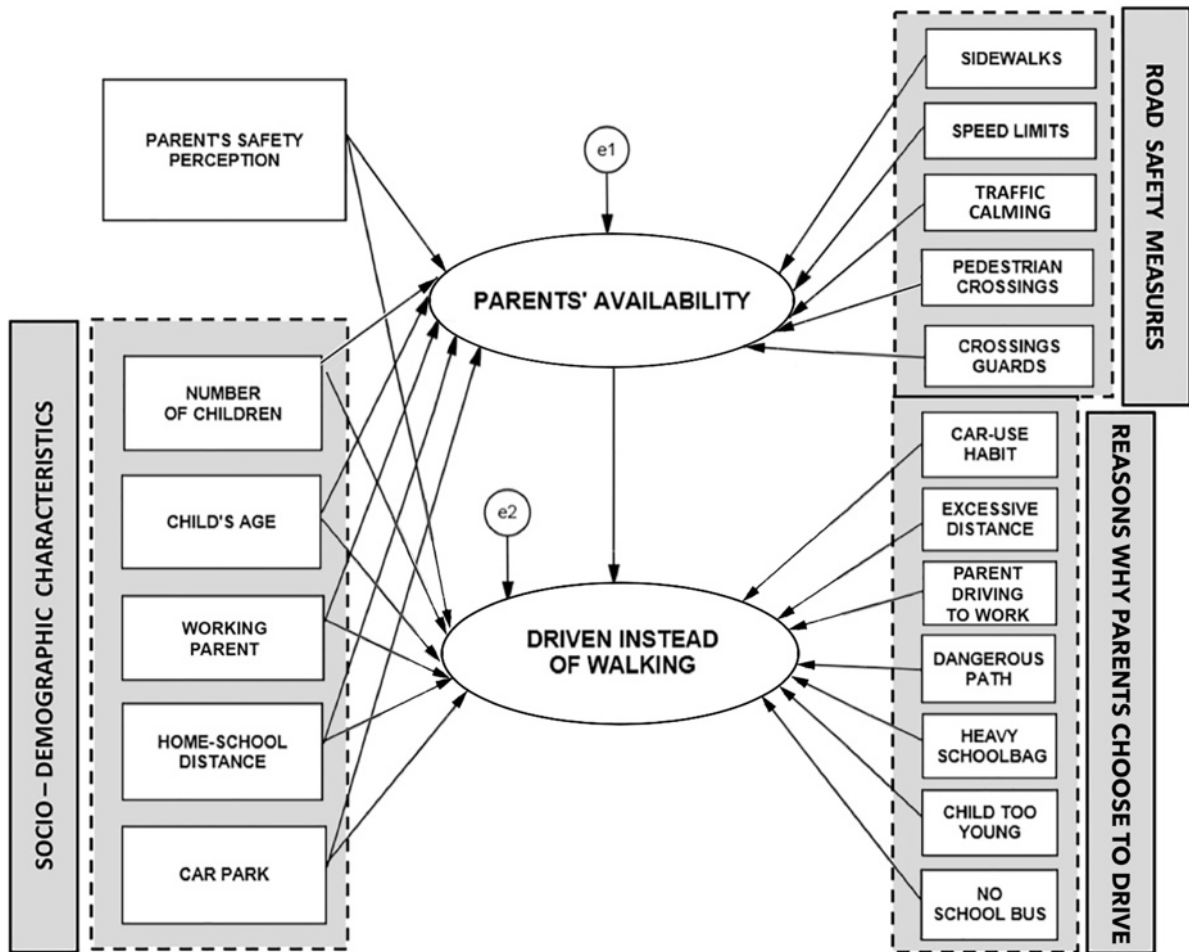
PARENT'S SAFETY PERCEPTION

e1

PARENTS' AVAILABILITY

SIDEWALKS

SPEED LIMITS

TRAFFIC CALMING

PEDESTRIAN CROSSINGS

CROSSINGS GUARDS

ROAD SAFETY MEASURES

SOCIO – DEMOGRAPHIC CHARACTERISTICS

NUMBER OF CHILDREN

CHILD'S AGE

WORKING PARENT

HOME-SCHOOL DISTANCE

CAR PARK

e2

DRIVEN INSTEAD OF WALKING

CAR-USE HABIT

EXCESSIVE DISTANCE

PARENT DRIVING TO WORK

DANGEROUS PATH

HEAVY SCHOOLBAG

CHILD TOO YOUNG

NO SCHOOL BUS

REASONS WHY PARENTS CHOOSE TO DRIVE